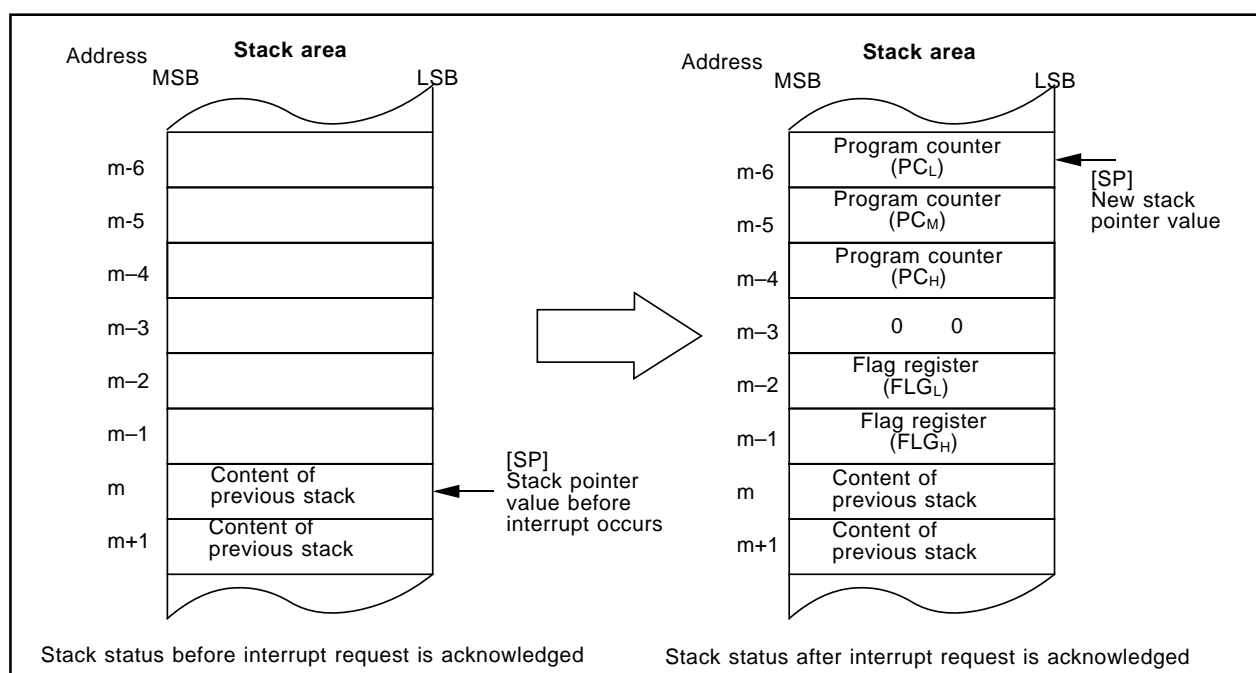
Address

Stack area

MSB

LSB

m-6

m-5

m–4

m–3

m–2

m–1

m

Content of previous stack

[SP]
Stack pointer value before interrupt occurs

m+1

Content of previous stack

Stack status before interrupt request is acknowledged

Address

Stack area

MSB

LSB

m-6

Program counter ($PC_L$)

[SP]
New stack pointer value

m-5

Program counter ($PC_M$)

m–4

Program counter ($PC_H$)

m–3

0 0

m–2

Flag register ($FLG_L$)

m–1

Flag register ($FLG_H$)

m

Content of previous stack

m+1

Content of previous stack

Stack status after interrupt request is acknowledged